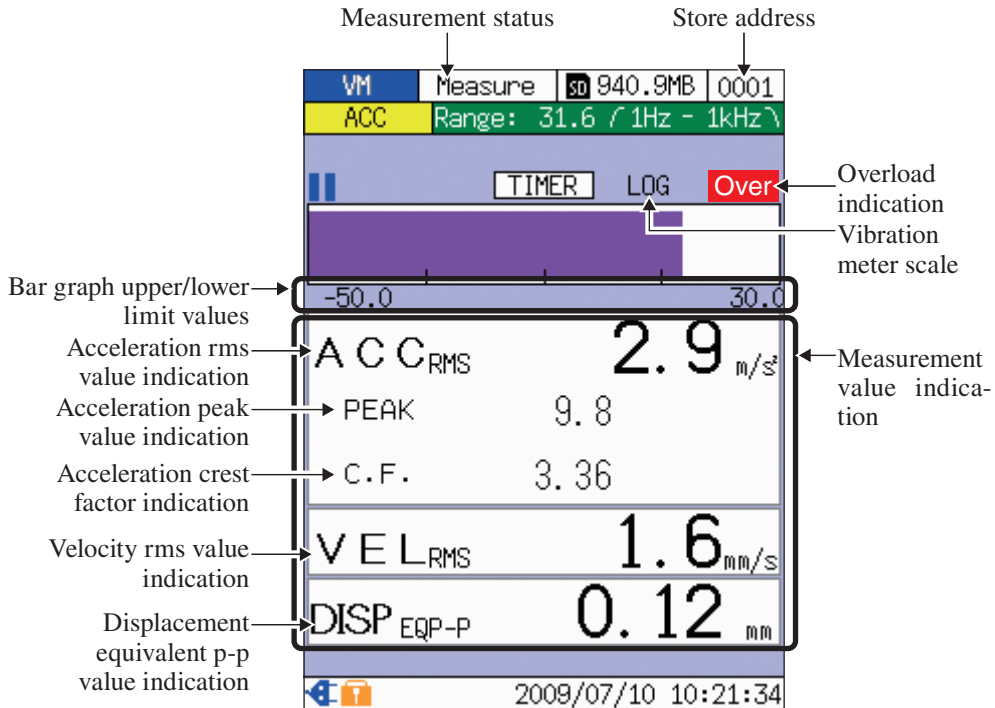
Measurement status

Store address

VM | Measure | SD 940.9MB | 0001

ACC | Range: 31.6 / 1Hz - 1kHz

TIMER

LOG

Over

Overload indication

Vibration meter scale

Bar graph upper/lower limit values

-50.0

30.0

Acceleration rms value indication

ACC$_{RMS}$ 2.9 m/s$^2$

Acceleration peak value indication

PEAK 9.8

Acceleration crest factor indication

C.F. 3.36

Velocity rms value indication

VEL$_{RMS}$ 1.6 mm/s

Displacement equivalent p-p value indication

DISP$_{EQP-P}$ 0.12 mm

Measurement value indication

2009/07/10 10:21:34